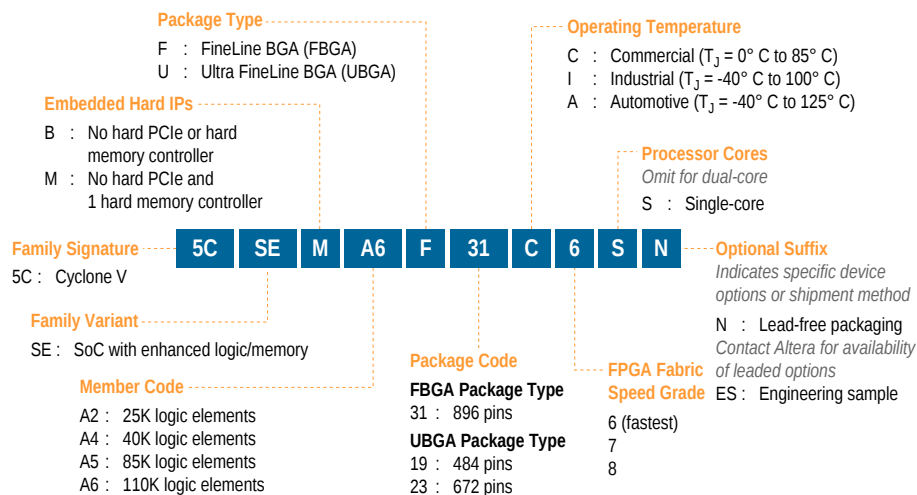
Package Type
F : FineLine BGA (FBGA)
U : Ultra FineLine BGA (UBGA)

Operating Temperature
C : Commercial ($T_J$ = 0° C to 85° C)
I : Industrial ($T_J$ = -40° C to 100° C)
A : Automotive ($T_J$ = -40° C to 125° C)

Embedded Hard IPs
B : No hard PCIe or hard memory controller
M : No hard PCIe and 1 hard memory controller

Processor Cores
Omit for dual-core
S : Single-core

Family Signature
5C : Cyclone V

5C | SE | M | A6 | F | 31 | C | 6 | S | N

Optional Suffix
Indicates specific device options or shipment method
N : Lead-free packaging
Contact Altera for availability of leaded options
ES : Engineering sample

Family Variant
SE : SoC with enhanced logic/memory

Member Code
A2 : 25K logic elements
A4 : 40K logic elements
A5 : 85K logic elements
A6 : 110K logic elements

Package Code
FBGA Package Type
31 : 896 pins
UBGA Package Type
19 : 484 pins
23 : 672 pins

FPGA Fabric Speed Grade
6 (fastest)
7
8